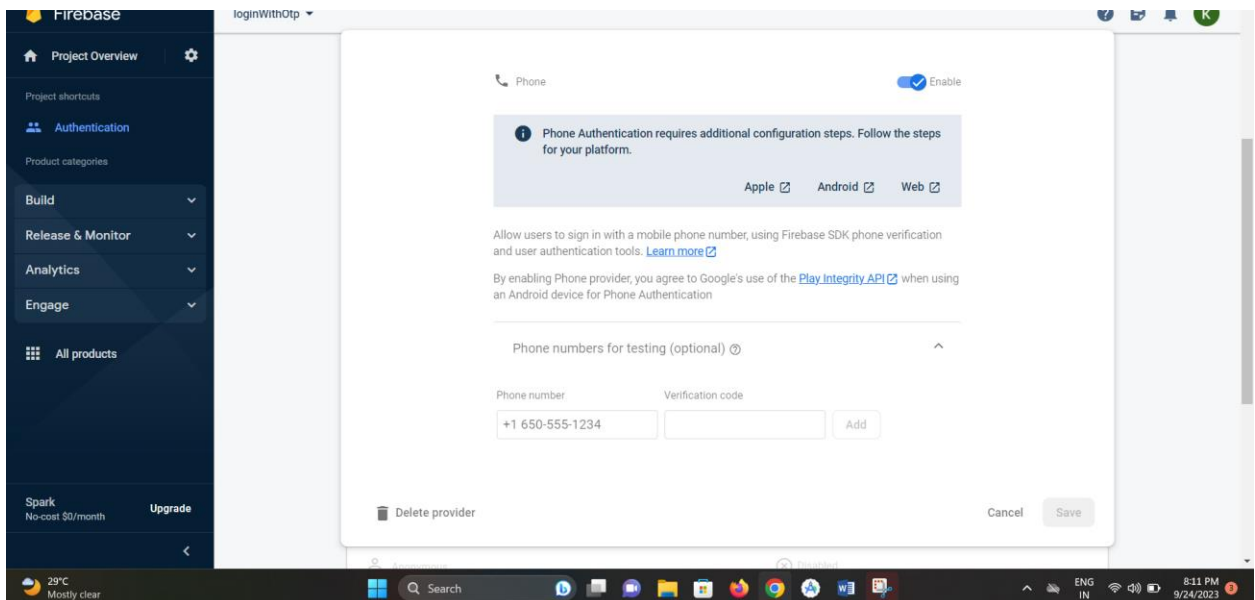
Firebase

loginWithOtp

K

Project Overview

Project shortcuts

Authentication

Product categories

Build

Release & Monitor

Analytics

Engage

All products

Spark
No-cost $0/month

Upgrade

Phone

Enable

Phone Authentication requires additional configuration steps. Follow the steps for your platform.

Apple Android Web

Allow users to sign in with a mobile phone number, using Firebase SDK phone verification and user authentication tools. Learn more

By enabling Phone provider, you agree to Google's use of the Play Integrity API when using an Android device for Phone Authentication

Phone numbers for testing (optional)

Phone number

Verification code

+1 650-555-1234

Add

Delete provider

Cancel

Save

Anonymous

Disabled

29°C
Mostly clear

Search

ENG
IN

8:11 PM
9/24/2023